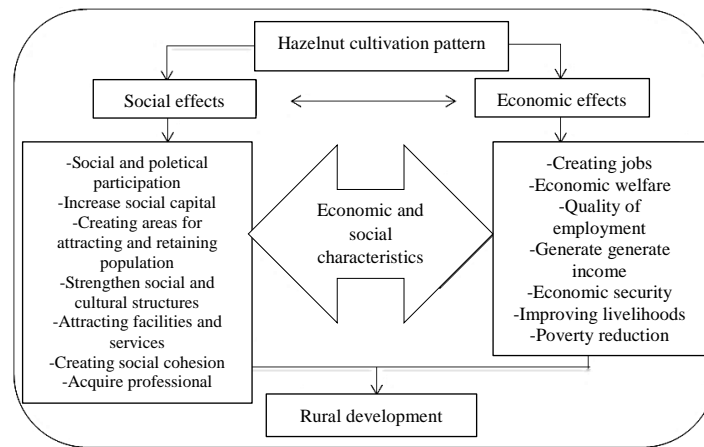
Hazelnut cultivation pattern

Social effects

Economic effects

-Social and poletical participation
-Increase social capital
-Creating areas for attracting and retaining population
-Strengthen social and cultural structures
-Attracting facilities and services
-Creating social cohesion
-Acquire professional

Economic and social characteristics

-Creating jobs
-Economic welfare
-Quality of employment
-Generate generate income
-Economic security
-Improving livelihoods
-Poverty reduction

Rural development